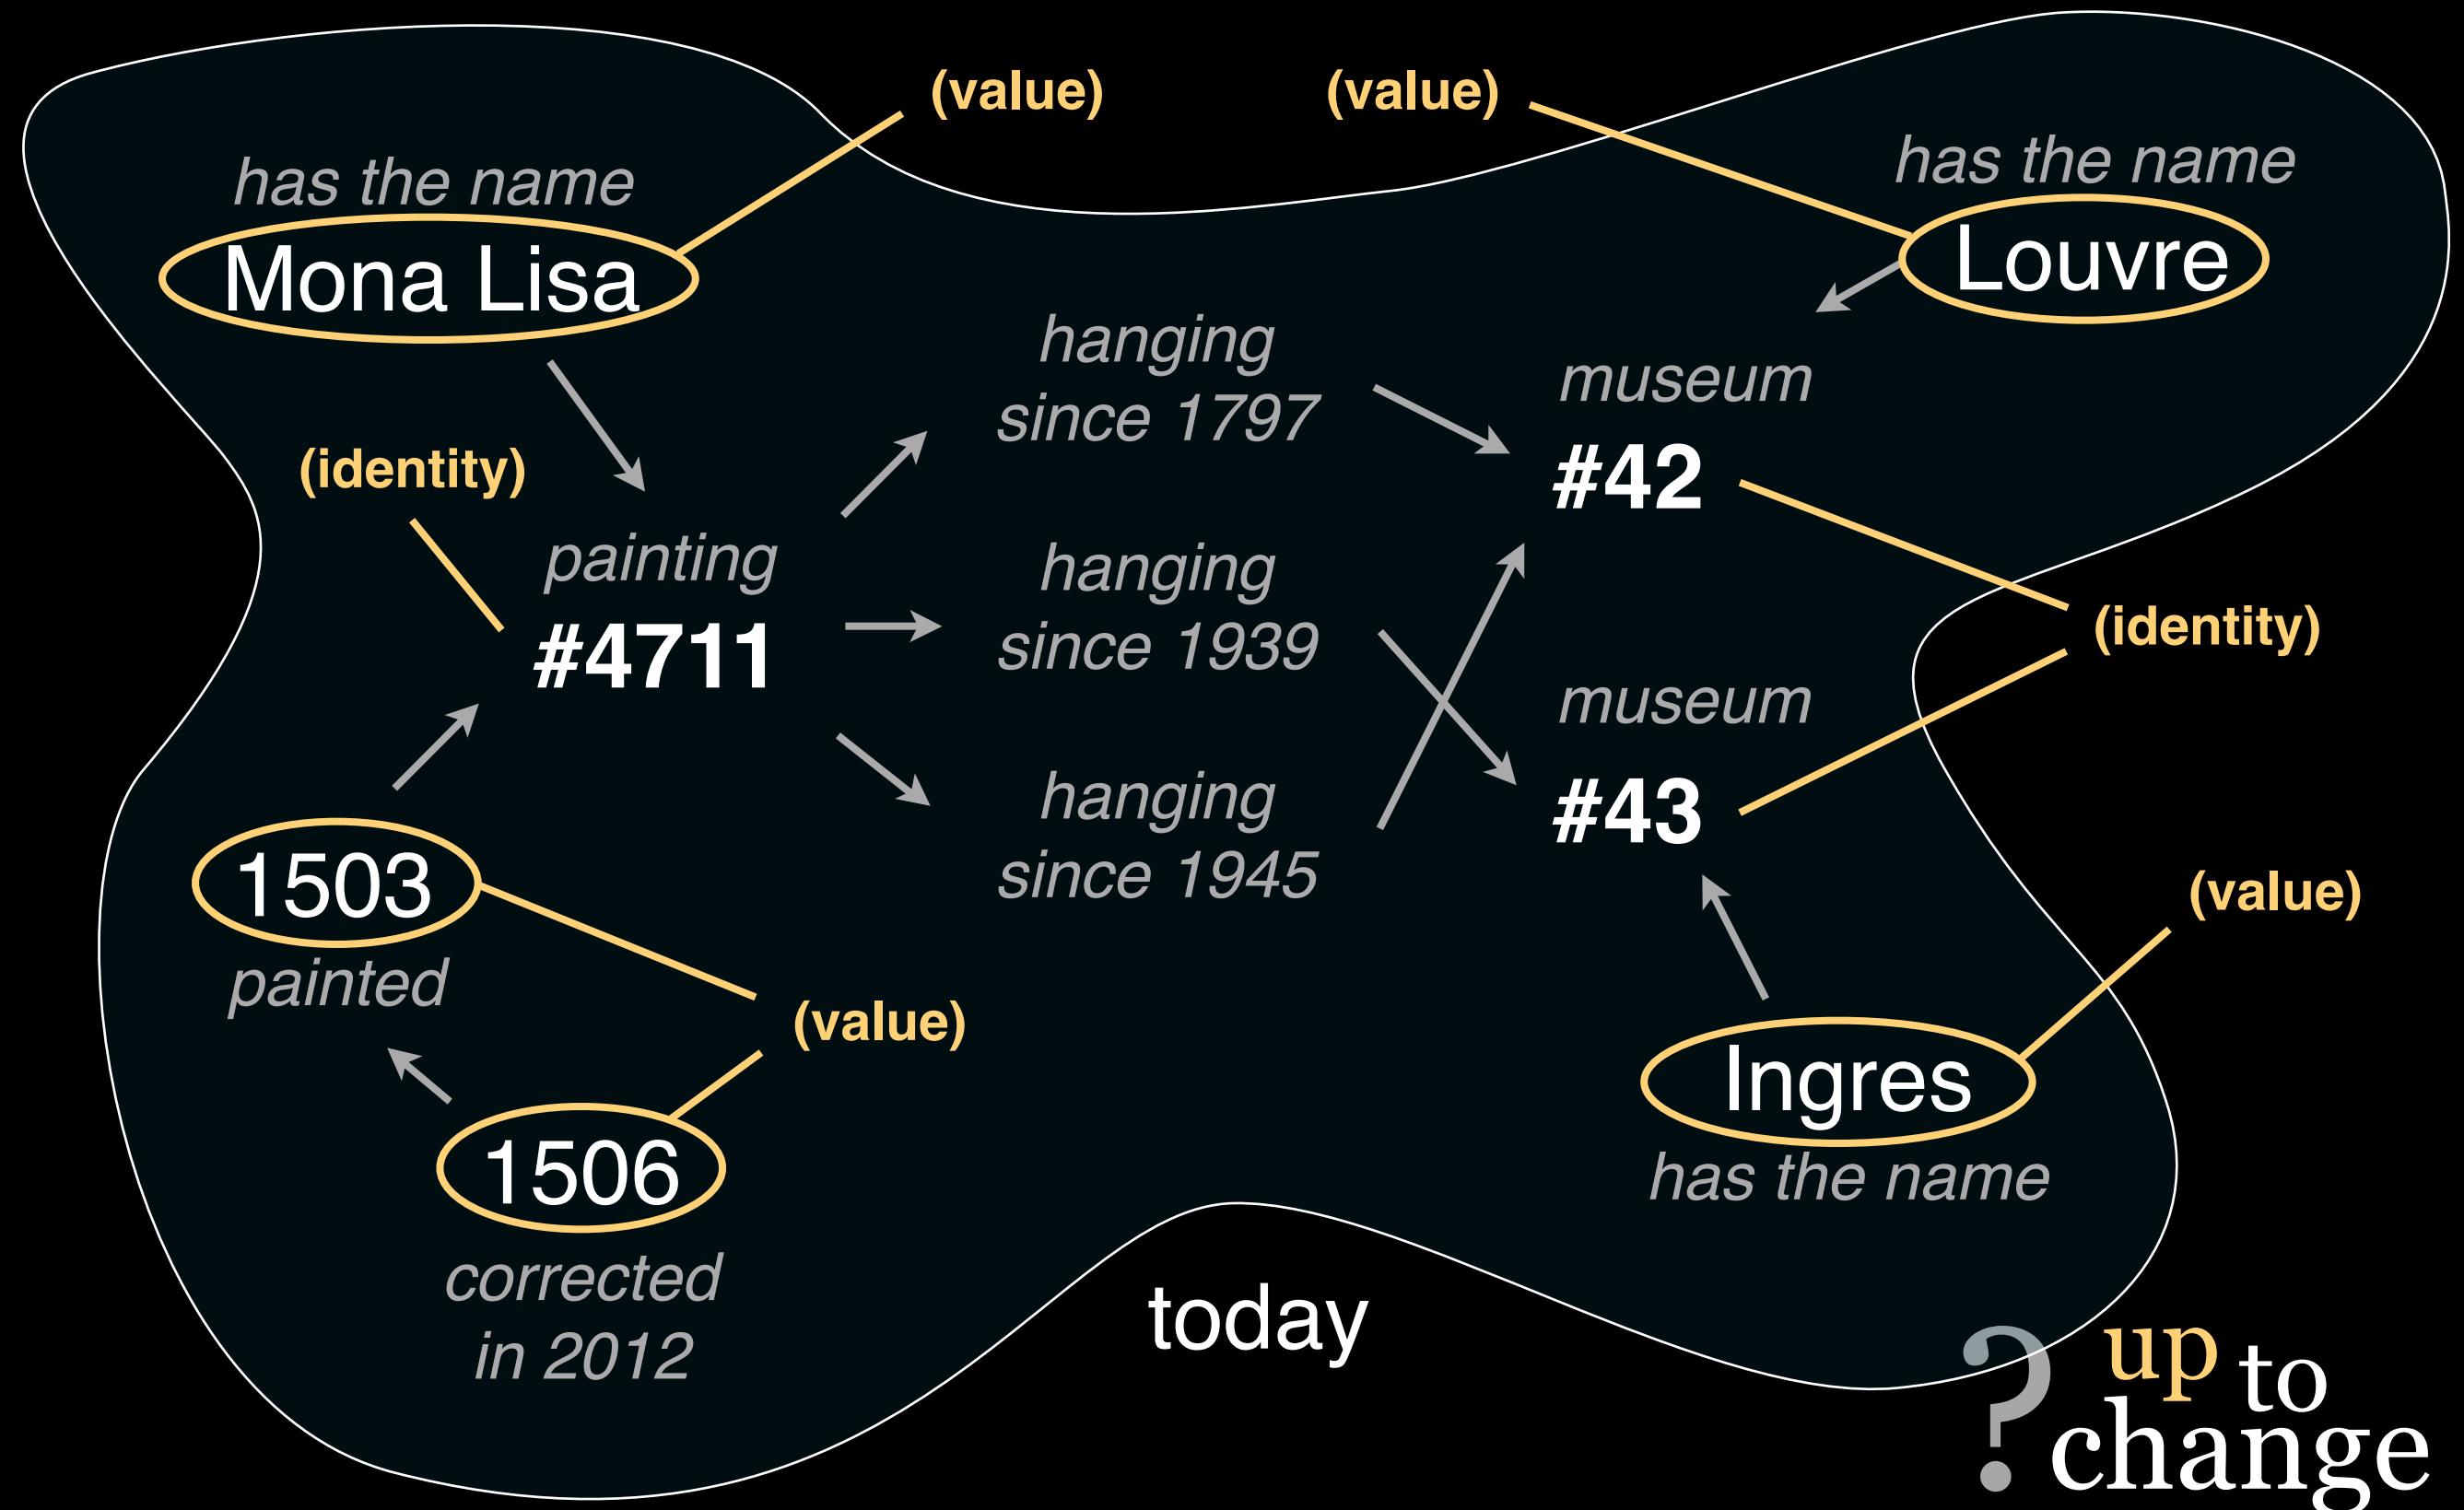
(value)

(value)

has the name
Mona Lisa

has the name
Louvre

hanging since 1797

museum
#42

(identity)

painting
#4711

hanging since 1939

(identity)

museum
#43

hanging since 1945

1503
painted

(value)

(value)

1506
corrected in 2012

Ingres
has the name

today

? up to change